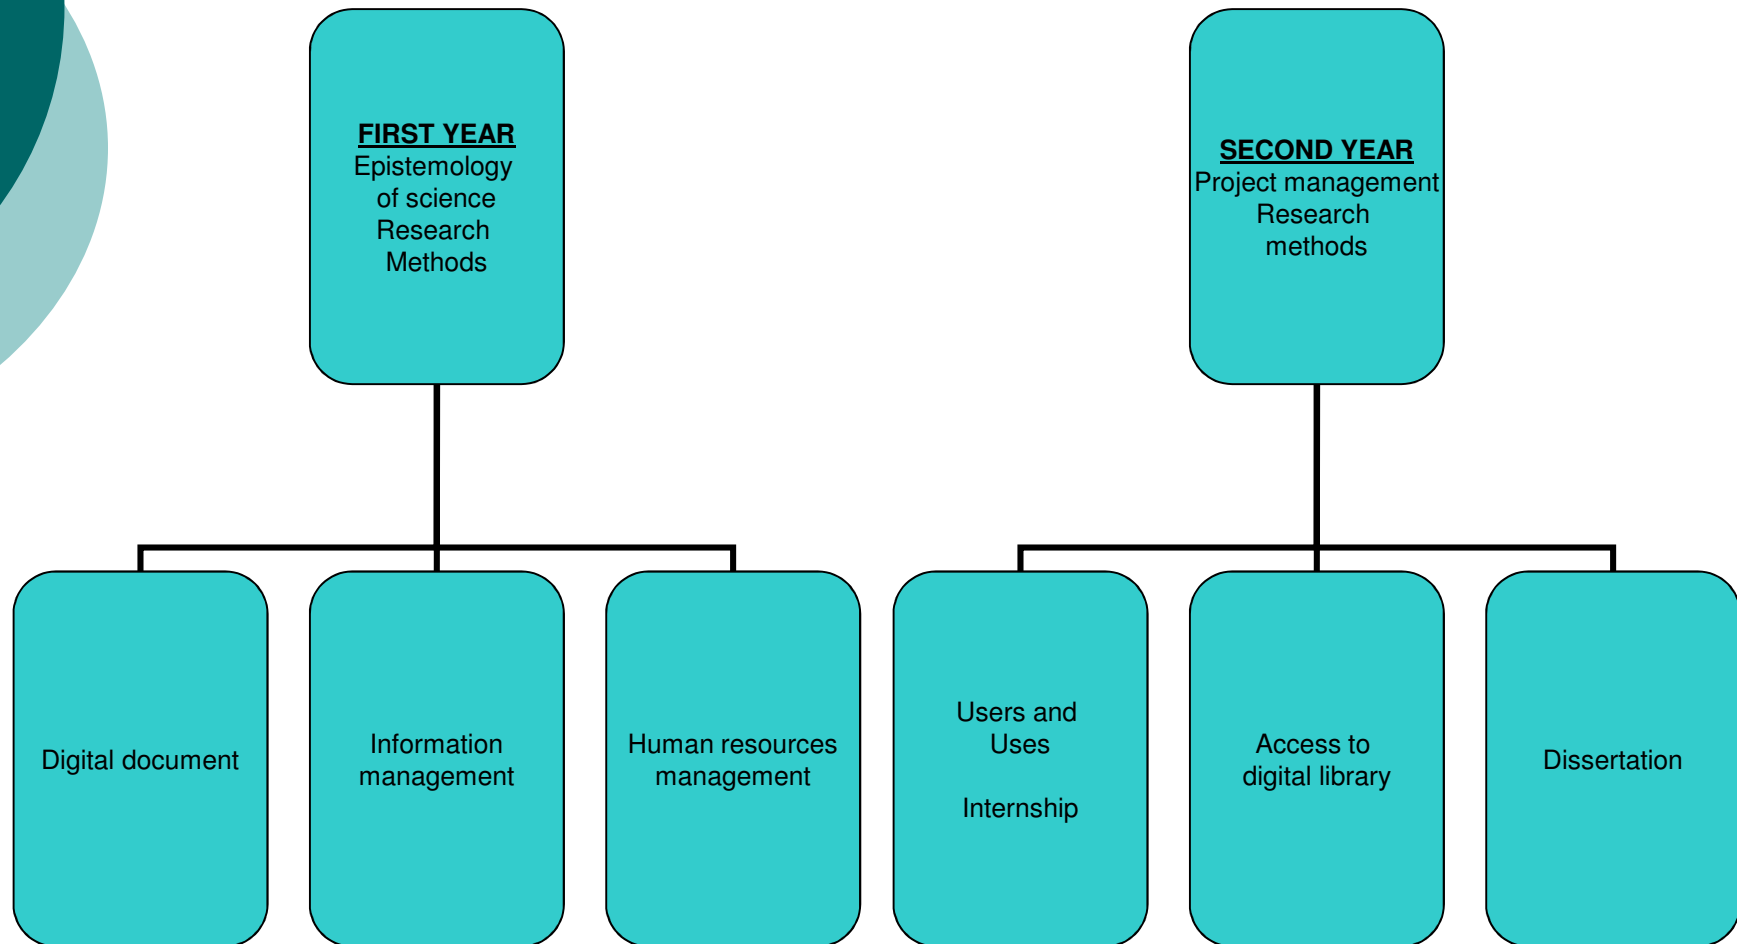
FIRST YEAR
Epistemology of science
Research Methods

SECOND YEAR
Project management
Research methods

Digital document

Information management

Human resources management

Users and Uses

Internship

Access to digital library

Dissertation